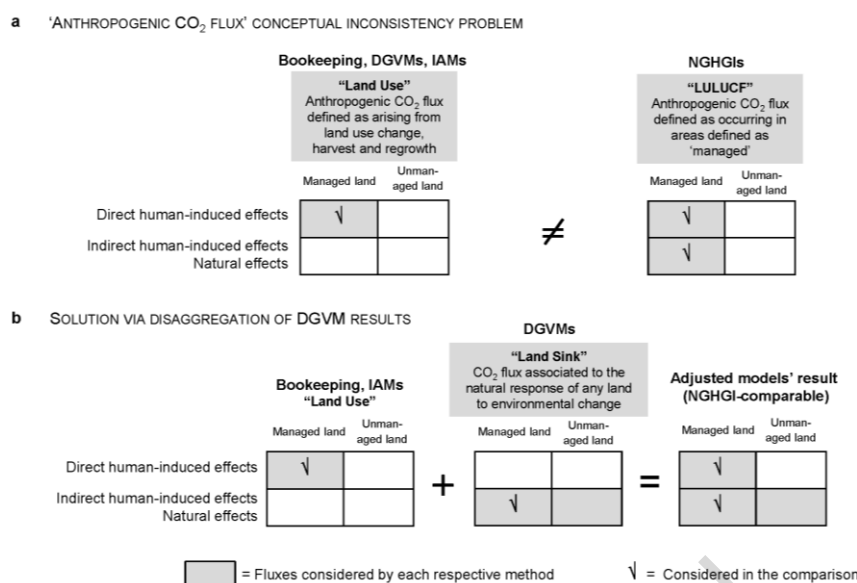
a 'ANTHROPOGENIC $CO_2$ FLUX' CONCEPTUAL INCONSISTENCY PROBLEM

Bookeeping, DGVMs, IAMs

"Land Use"
Anthropogenic $CO_2$ flux defined as arising from land use change, harvest and regrowth

NGHGIs

"LULUCF"
Anthropogenic $CO_2$ flux defined as occurring in areas defined as 'managed'

| | Managed land | Unmanaged land |
|---|---|---|
| Direct human-induced effects | √ | |
| Indirect human-induced effects Natural effects | | |

$\neq$

| Managed land | Unmanaged land |
|---|---|
| √ | |
| √ | |

b SOLUTION VIA DISAGGREGATION OF DGVM RESULTS

DGVMs

"Land Sink"
$CO_2$ flux associated to the natural response of any land to environmental change

Bookeeping, IAMs
"Land Use"

Adjusted models' result (NGHGI-comparable)

| | Managed land | Unmanaged land |
|---|---|---|
| Direct human-induced effects | √ | |
| Indirect human-induced effects Natural effects | | |

+

| Managed land | Unmanaged land |
|---|---|
| | |
| √ | |

=

| Managed land | Unmanaged land |
|---|---|
| √ | |
| √ | |

= Fluxes considered by each respective method

√ = Considered in the comparison